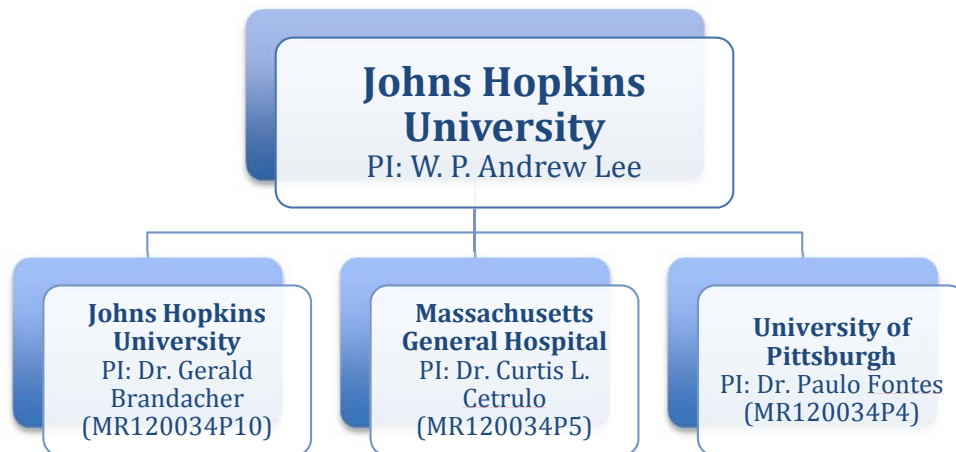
Johns Hopkins University
PI: W. P. Andrew Lee

Johns Hopkins University
PI: Dr. Gerald Brandacher
(MR120034P10)

Massachusetts General Hospital
PI: Dr. Curtis L. Cetrulo
(MR120034P5)

University of Pittsburgh
PI: Dr. Paulo Fontes
(MR120034P4)